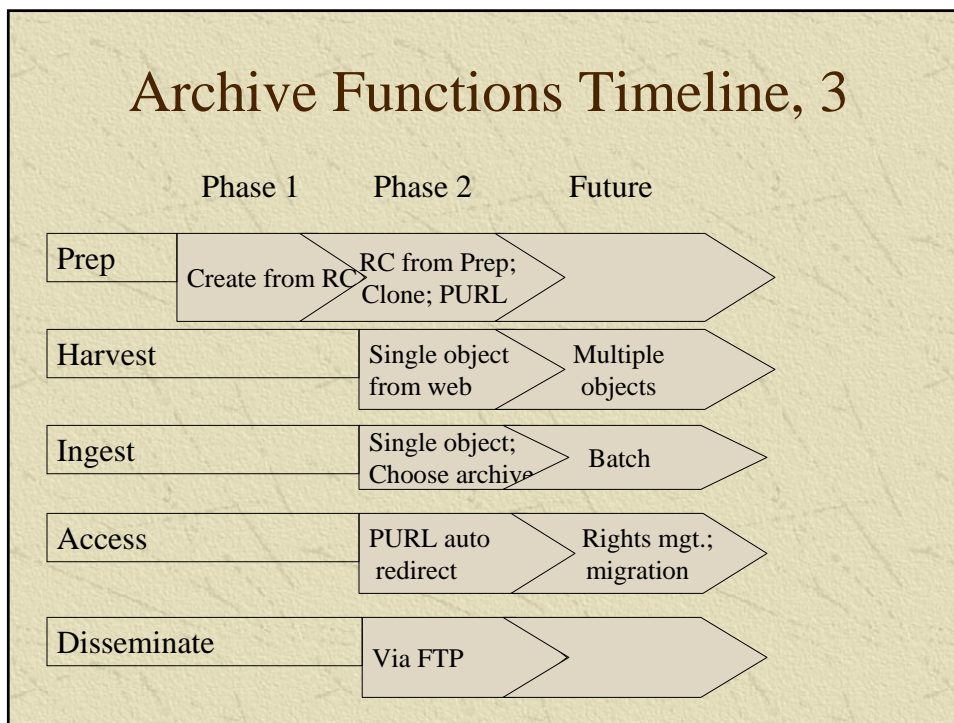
Archive Functions Timeline, 3

Phase 1 Phase 2 Future

Prep

Create from RC

RC from Prep; Clone; PURL

Harvest

Single object from web

Multiple objects

Ingest

Single object; Choose archive

Batch

Access

PURL auto redirect

Rights mgt.; migration

Disseminate

Via FTP